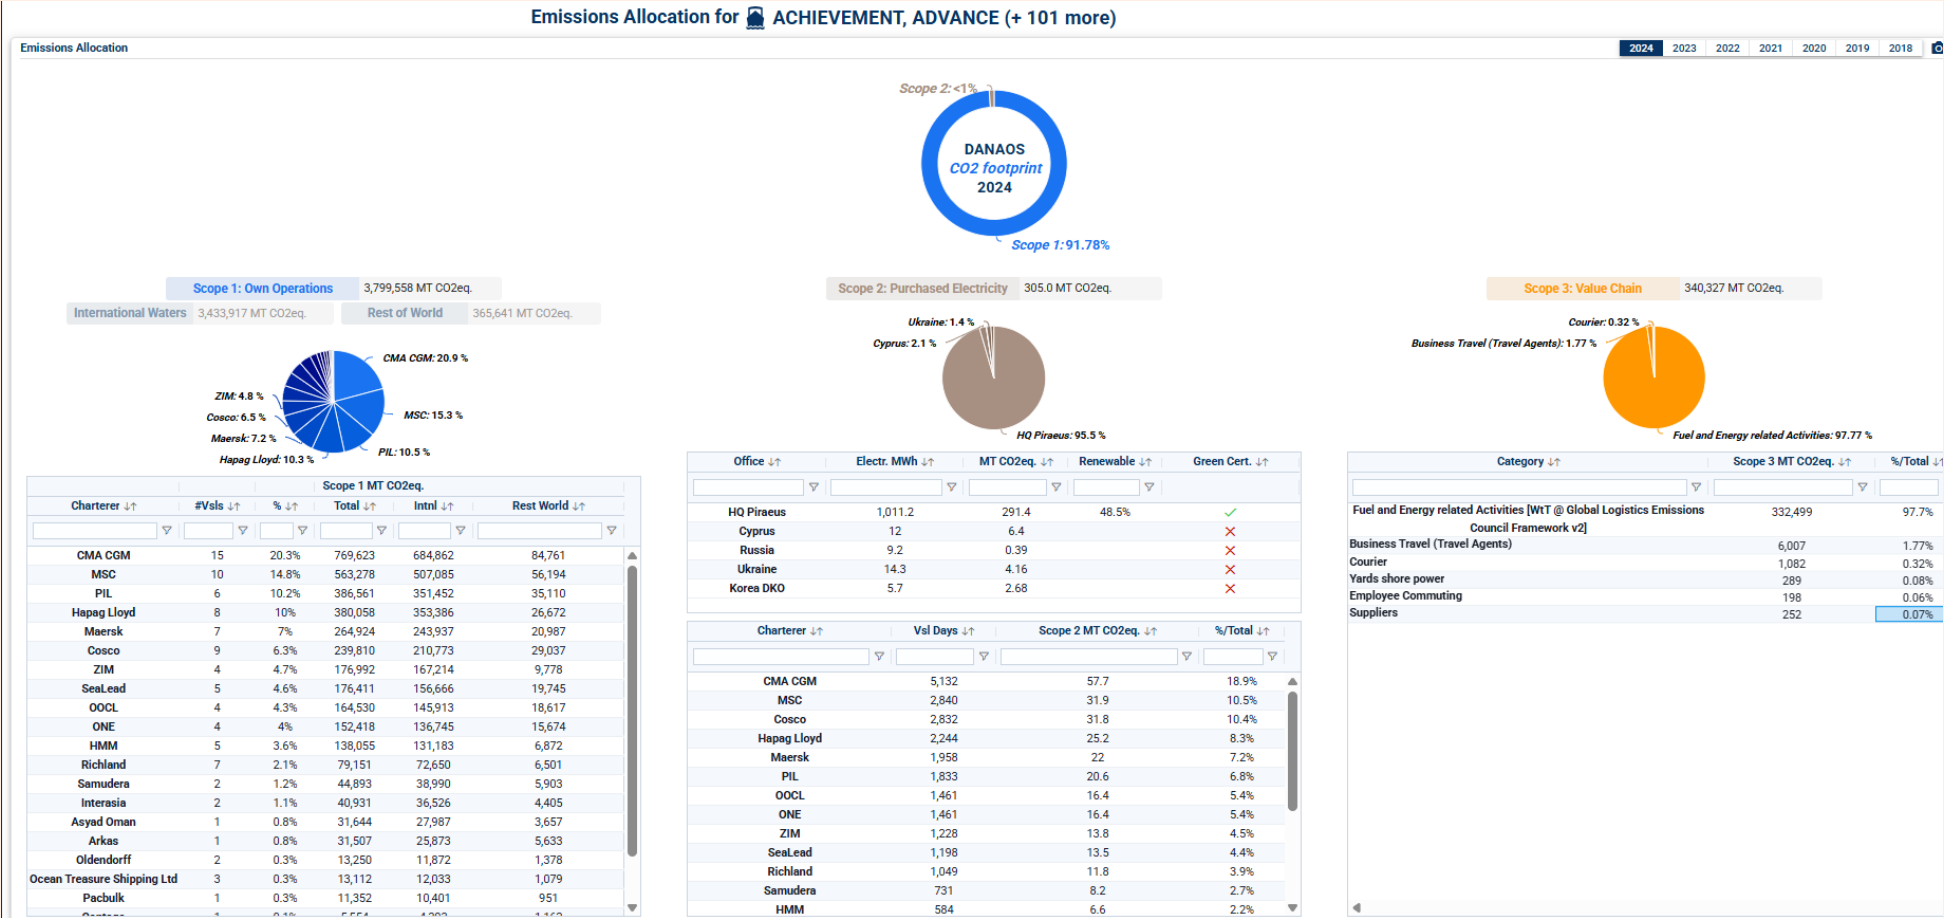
Emissions Allocation for ACHIEVEMENT, ADVANCE (+ 101 more)

Emissions Allocation

2024 2023 2022 2021 2020 2019 2018

Scope 2: <1%

DANAOS
CO2 footprint
2024

Scope 1: 91.78%

Scope 1: Own Operations 3,799,558 MT CO2eq.
International Waters 3,433,917 MT CO2eq. Rest of World 365,641 MT CO2eq.

CMA CGM: 20.9 %
MSC: 15.3 %
PIL: 10.5 %
Hapag Lloyd: 10.3 %
Maersk: 7.2 %
Cosco: 6.5 %
ZIM: 4.8 %

| Charterer | #Vsls | % | Total | Intnl | Rest World |
|---|---|---|---|---|---|
| CMA CGM | 15 | 20.3% | 769,623 | 684,862 | 84,761 |
| MSC | 10 | 14.8% | 563,278 | 507,085 | 56,194 |
| PIL | 6 | 10.2% | 386,561 | 351,452 | 35,110 |
| Hapag Lloyd | 8 | 10% | 380,058 | 353,386 | 26,672 |
| Maersk | 7 | 7% | 264,924 | 243,937 | 20,987 |
| Cosco | 9 | 6.3% | 239,810 | 210,773 | 29,037 |
| ZIM | 4 | 4.7% | 176,992 | 167,214 | 9,778 |
| SeaLead | 5 | 4.6% | 176,411 | 156,666 | 19,745 |
| OOCL | 4 | 4.3% | 164,530 | 145,913 | 18,617 |
| ONE | 4 | 4% | 152,418 | 136,745 | 15,674 |
| HMM | 5 | 3.6% | 138,055 | 131,183 | 6,872 |
| Richland | 7 | 2.1% | 79,151 | 72,650 | 6,501 |
| Samudera | 2 | 1.2% | 44,893 | 38,990 | 5,903 |
| Interasia | 2 | 1.1% | 40,931 | 36,526 | 4,405 |
| Asyad Oman | 1 | 0.8% | 31,644 | 27,987 | 3,657 |
| Arkas | 1 | 0.8% | 31,507 | 25,873 | 5,633 |
| Oldendorff | 2 | 0.3% | 13,250 | 11,872 | 1,378 |
| Ocean Treasure Shipping Ltd | 3 | 0.3% | 13,112 | 12,033 | 1,079 |
| Pacbulk | 1 | 0.3% | 11,352 | 10,401 | 951 |

Scope 1 MT CO2eq.

Scope 2: Purchased Electricity 305.0 MT CO2eq.

Ukraine: 1.4 %
Cyprus: 2.1 %
HQ Piraeus: 95.5 %

| Office | Electr. MWh | MT CO2eq. | Renewable | Green Cert. |
|---|---|---|---|---|
| HQ Piraeus | 1,011.2 | 291.4 | 48.5% | ✓ |
| Cyprus | 12 | 6.4 | | ✗ |
| Russia | 9.2 | 0.39 | | ✗ |
| Ukraine | 14.3 | 4.16 | | ✗ |
| Korea DKO | 5.7 | 2.68 | | ✗ |

| Charterer | Vsl Days | Scope 2 MT CO2eq. | %/Total |
|---|---|---|---|
| CMA CGM | 5,132 | 57.7 | 18.9% |
| MSC | 2,840 | 31.9 | 10.5% |
| Cosco | 2,832 | 31.8 | 10.4% |
| Hapag Lloyd | 2,244 | 25.2 | 8.3% |
| Maersk | 1,958 | 22 | 7.2% |
| PIL | 1,833 | 20.6 | 6.8% |
| OOCL | 1,461 | 16.4 | 5.4% |
| ONE | 1,461 | 16.4 | 5.4% |
| ZIM | 1,228 | 13.8 | 4.5% |
| SeaLead | 1,198 | 13.5 | 4.4% |
| Richland | 1,049 | 11.8 | 3.9% |
| Samudera | 731 | 8.2 | 2.7% |
| HMM | 584 | 6.6 | 2.2% |

Scope 3: Value Chain 340,327 MT CO2eq.

Courier: 0.32 %
Business Travel (Travel Agents): 1.77 %
Fuel and Energy related Activities: 97.77 %

| Category | Scope 3 MT CO2eq. | %/Total |
|---|---|---|
| Fuel and Energy related Activities [WtT @ Global Logistics Emissions Council Framework v2] | 332,499 | 97.7% |
| Business Travel (Travel Agents) | 6,007 | 1.77% |
| Courier | 1,082 | 0.32% |
| Yards shore power | 289 | 0.08% |
| Employee Commuting | 198 | 0.06% |
| Suppliers | 252 | 0.07% |